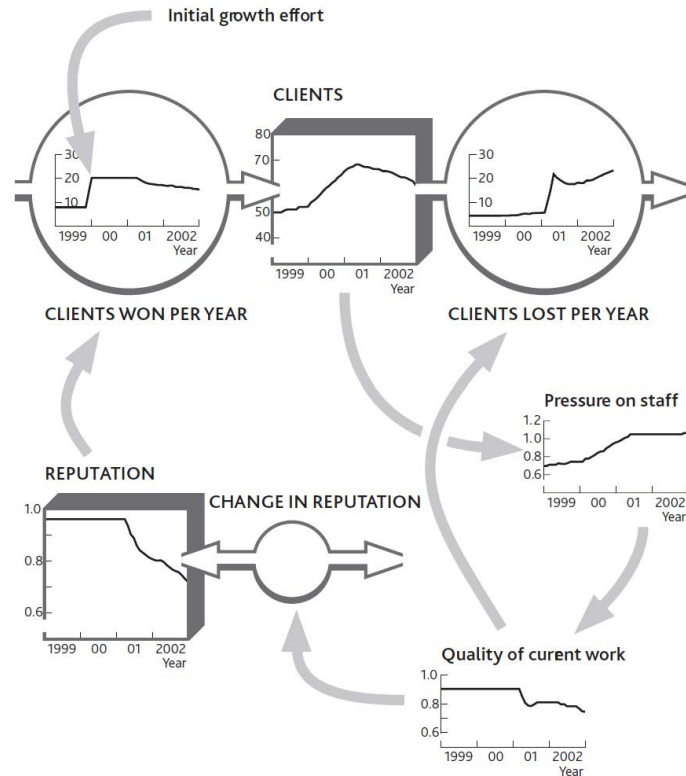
Initial growth effort

CLIENTS

30
20
10
1999 00 01 2002
Year

80
70
60
50
40
1999 00 01 2002
Year

30
20
10
1999 00 01 2002
Year

CLIENTS WON PER YEAR

CLIENTS LOST PER YEAR

Pressure on staff

1.2
1.0
0.8
0.6
1999 00 01 2002
Year

REPUTATION

CHANGE IN REPUTATION

1.0
0.8
0.6
1999 00 01 2002
Year

Quality of curent work

1.0
0.8
0.6
1999 00 01 2002
Year